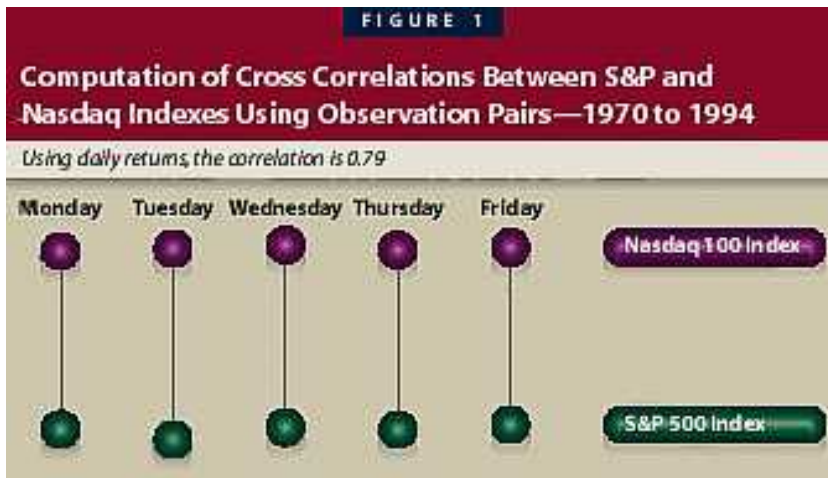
FIGURE 1

Computation of Cross Correlations Between S&P and Nasdaq Indexes Using Observation Pairs—1970 to 1994

Using daily returns, the correlation is 0.79

Monday Tuesday Wednesday Thursday Friday

Nasdaq 100 Index

S&P 500 Index